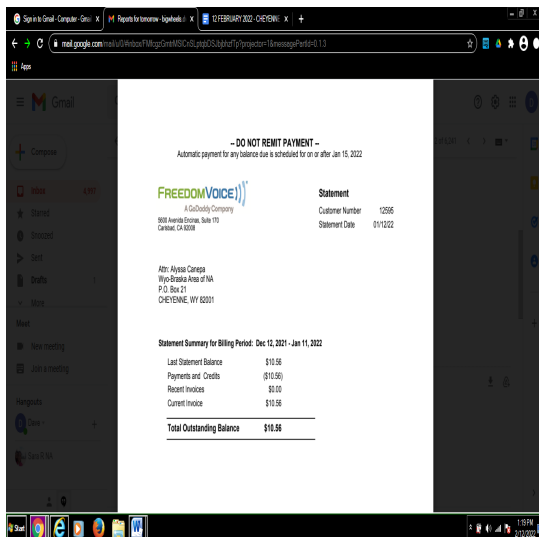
Sign in to Gmail - Computer - Gmail
Reports for tomorrow - bgwheels
12 FEBRUARY 2022 - CHEYENNE
mail.google.com/mail/u/0/#inbox/FMfcgzGmtMSlCnSLptqbCSJbjbhzfTp?projector=1&messagePartId=0.1.3
Apps

Gmail
Compose
Inbox
Starred
Snoozed
Sent
Drafts
More
Meet
New meeting
Join a meeting
Hangouts

-- DO NOT REMIT PAYMENT --
Automatic payment for any balance due is scheduled for on or after Jan 15, 2022

FREEDOMVOICE
A GoDaddy Company
5600 Avenida Encinas, Suite 170
Carlsbad, CA 92008

Statement
Customer Number 12595
Statement Date 01/12/22

Attn: Alyssa Canepa
Wyo-Braska Area of NA
P.O. Box 21
CHEYENNE, WY 82001

Statement Summary for Billing Period: Dec 12, 2021 - Jan 11, 2022

| | |
|---|---|
| Last Statement Balance | $10.56 |
| Payments and Credits | ($10.56) |
| Recent Invoices | $0.00 |
| Current Invoice | $10.56 |
| Total Outstanding Balance | $10.56 |

Start
1:19 PM
2/12/2022